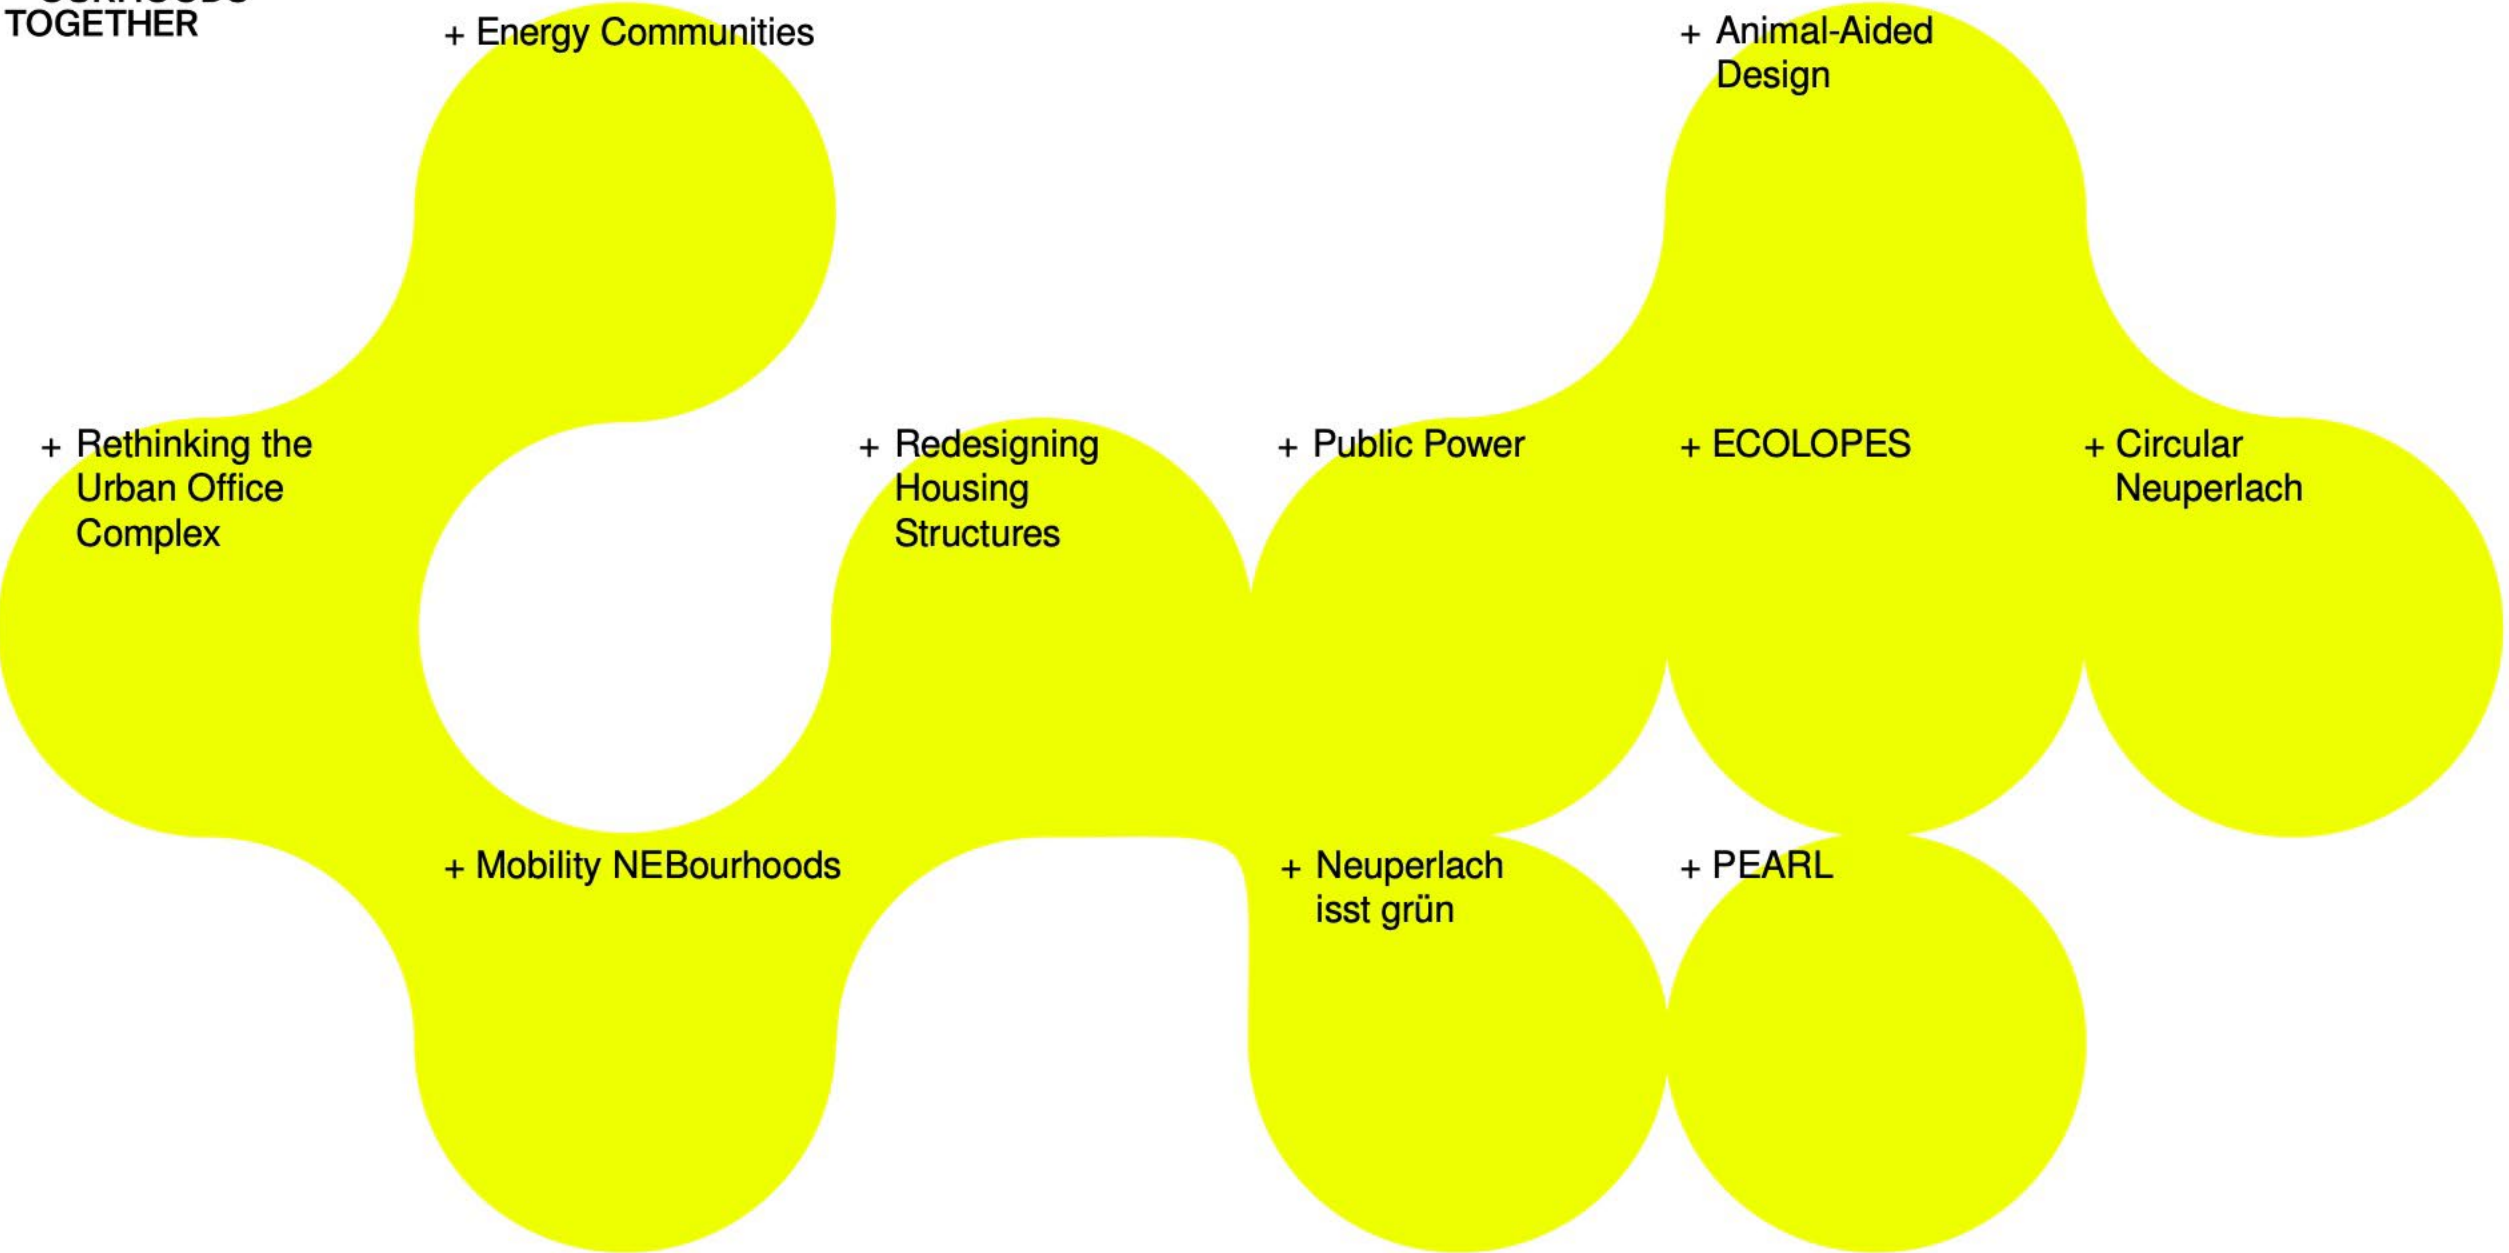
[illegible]
TOGETHER

+ Energy Communities

+ Animal-Aided Design

+ Rethinking the Urban Office Complex

+ Redesigning Housing Structures

+ Public Power

+ ECOLOPES

+ Circular Neuperlach

+ Mobility NEBourhoods

+ Neuperlach isst grün

+ PEARL